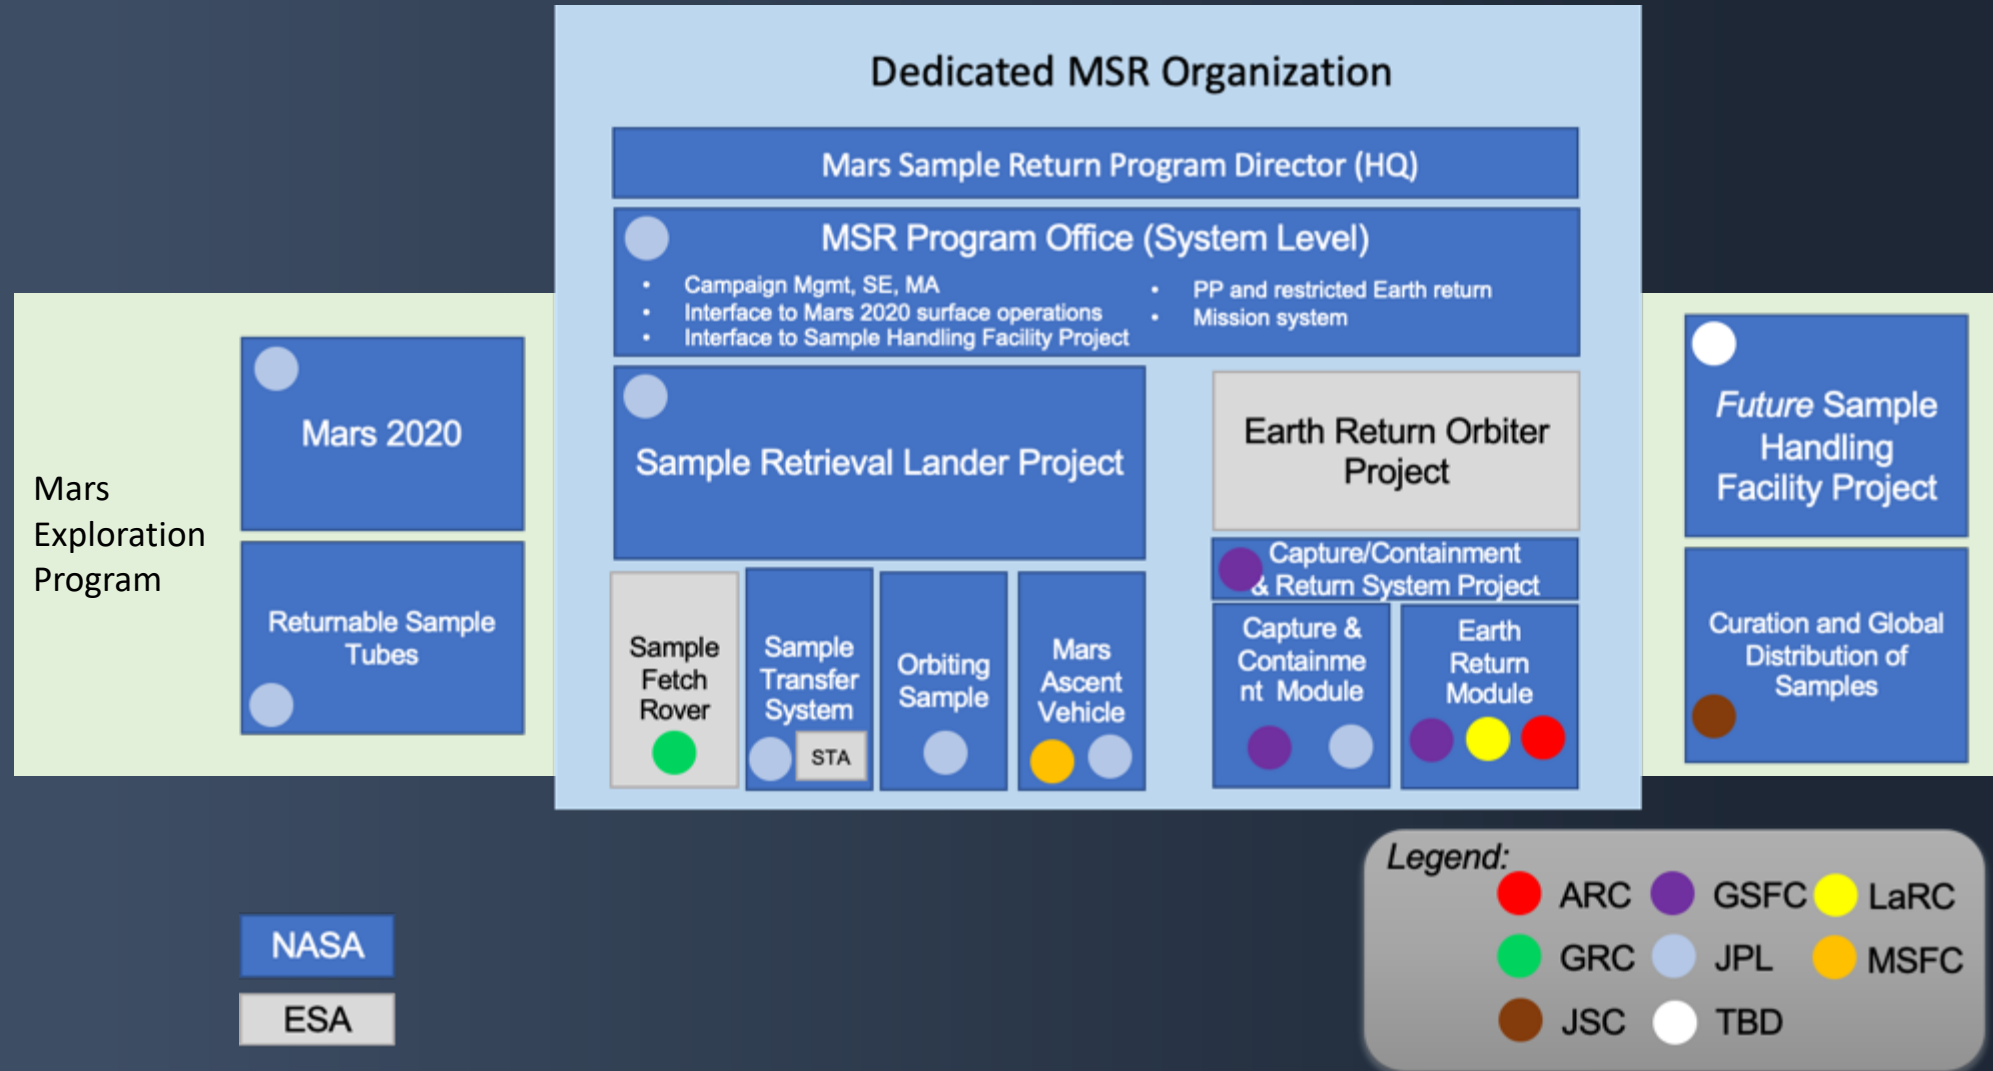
Dedicated MSR Organization

Mars Sample Return Program Director (HQ)

MSR Program Office (System Level)

- Campaign Mgmt, SE, MA
- Interface to Mars 2020 surface operations
- Interface to Sample Handling Facility Project

- PP and restricted Earth return
- Mission system

Mars Exploration Program

Mars 2020

Returnable Sample Tubes

Sample Retrieval Lander Project

Earth Return Orbiter Project

Capture/Containment & Return System Project

Sample Fetch Rover

Sample Transfer System

STA

Orbiting Sample

Mars Ascent Vehicle

Capture & Containment Module

Earth Return Module

Future Sample Handling Facility Project

Curation and Global Distribution of Samples

NASA

ESA

Legend:
ARC GSFC LaRC
GRC JPL MSFC
JSC TBD